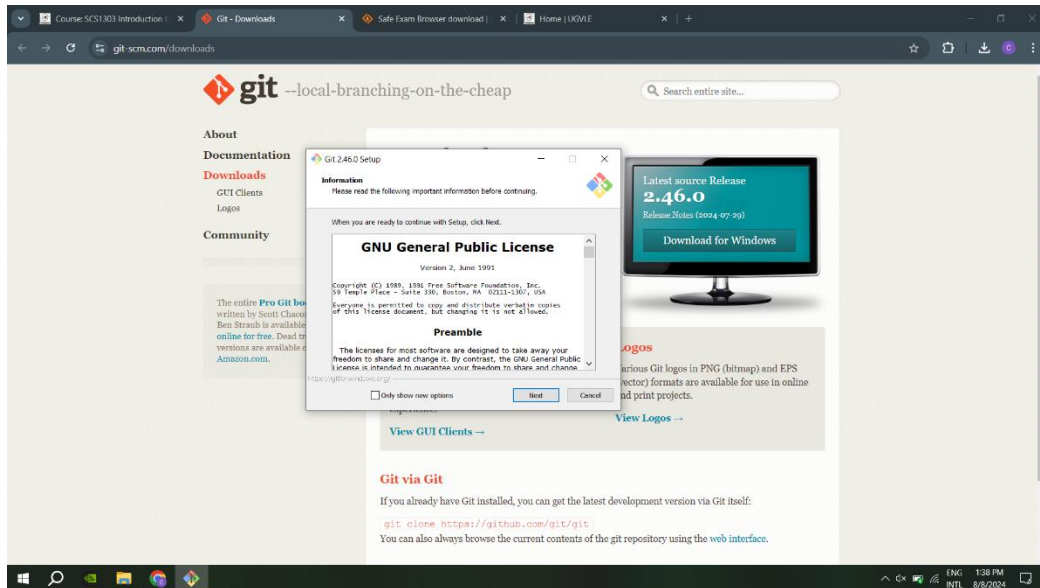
Course: SCS1303 Introduction t ×
Git - Downloads ×
Safe Exam Browser download | ×
Home | UGVLE ×
+

git-scm.com/downloads

git --local-branching-on-the-cheap

Search entire site...

About
Documentation
Downloads
GUI Clients
Logos
Community

The entire Pro Git bo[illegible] written by Scott Chaco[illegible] Ben Straub is available online for free. Dead tr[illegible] versions are available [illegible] Amazon.com.

Latest source Release
2.46.0
Release Notes (2024-07-29)
Download for Windows

Git 2.46.0 Setup

Information
Please read the following important information before continuing.

When you are ready to continue with Setup, click Next.

GNU General Public License

Version 2, June 1991

Copyright (C) 1989, 1991 Free Software Foundation, Inc.
59 Temple Place - Suite 330, Boston, MA 02111-1307, USA

Everyone is permitted to copy and distribute verbatim copies of this license document, but changing it is not allowed.

Preamble

The licenses for most software are designed to take away your freedom to share and change it. By contrast, the GNU General Public License is intended to guarantee your freedom to share and change

https://gitforwindows.org/

Only show new options
Next
Cancel

Logos
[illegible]arious Git logos in PNG (bitmap) and EPS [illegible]ector) formats are available for use in online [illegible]nd print projects.

View Logos →

View GUI Clients →

Git via Git

If you already have Git installed, you can get the latest development version via Git itself:

git clone https://github.com/git/git

You can also always browse the current contents of the git repository using the web interface.

ENG INTL 1:38 PM 8/8/2024